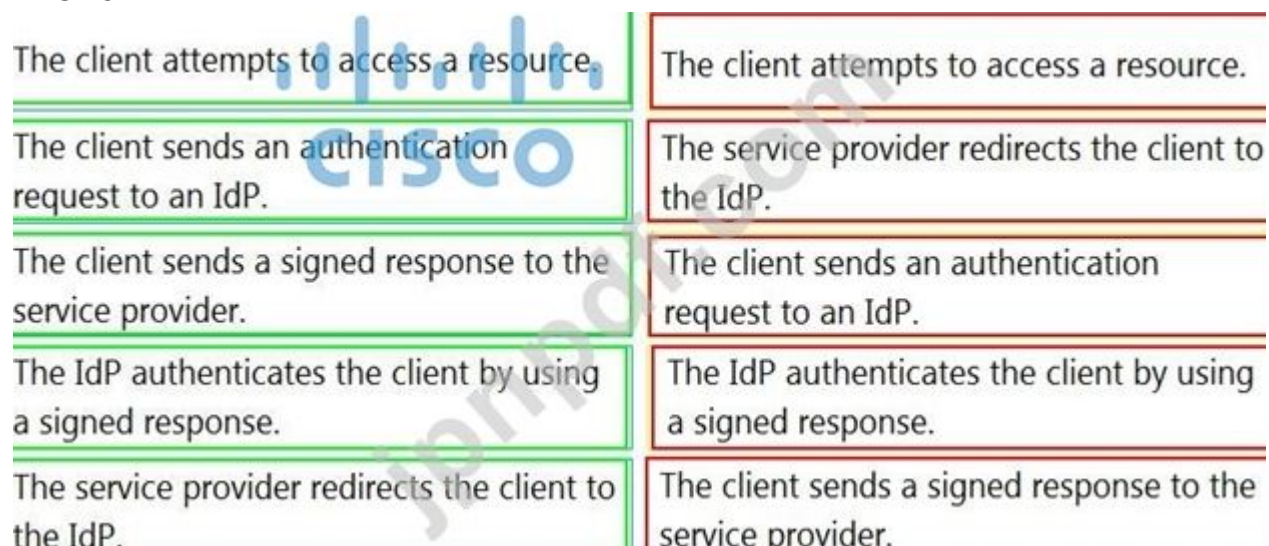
The client attempts to access a resource.

The client attempts to access a resource.

The client sends an authentication request to an IdP.

The service provider redirects the client to the IdP.

The client sends a signed response to the service provider.

The client sends an authentication request to an IdP.

The IdP authenticates the client by using a signed response.

The IdP authenticates the client by using a signed response.

The service provider redirects the client to the IdP.

The client sends a signed response to the service provider.

cisco

jpndf.com